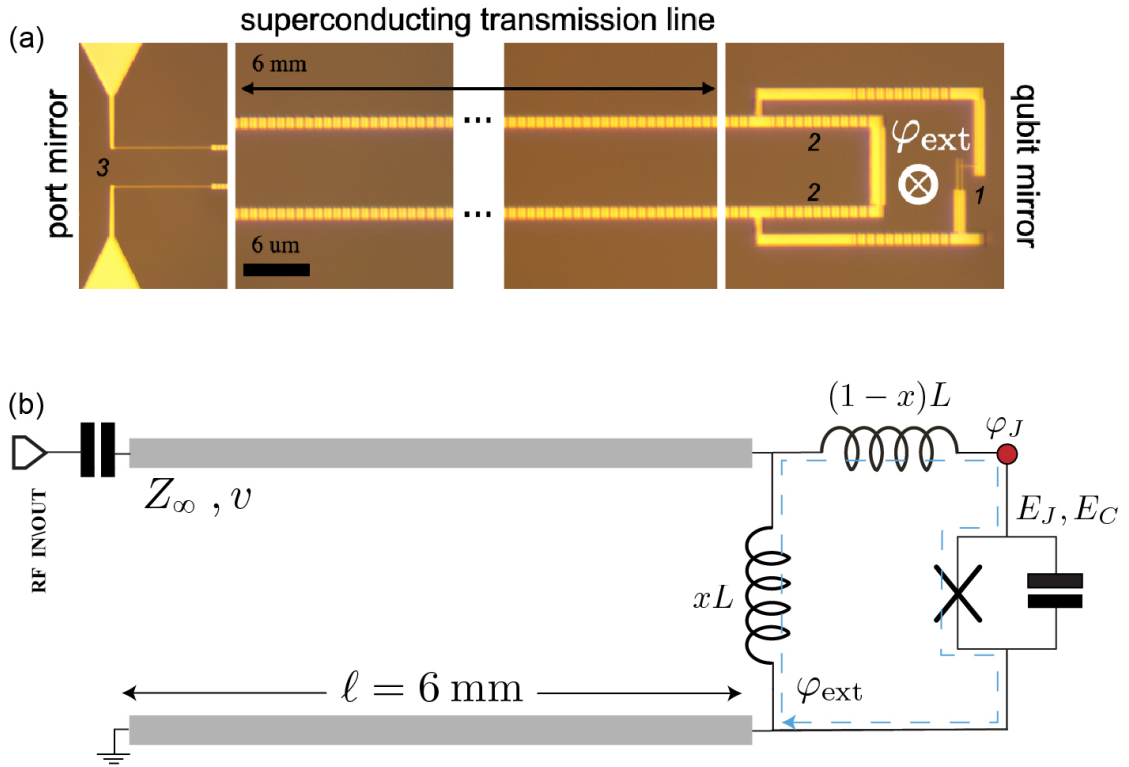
(a)

superconducting transmission line

port mirror

6 mm

3

...

...

2

2

$\varphi_{\text{ext}}$

1

qubit mirror

6 um

(b)

$(1-x)L$

$\varphi_J$

$Z_\infty$ , $v$

$E_J, E_C$

RF INOUT

$xL$

$\varphi_{\text{ext}}$

$\ell = 6\,\text{mm}$